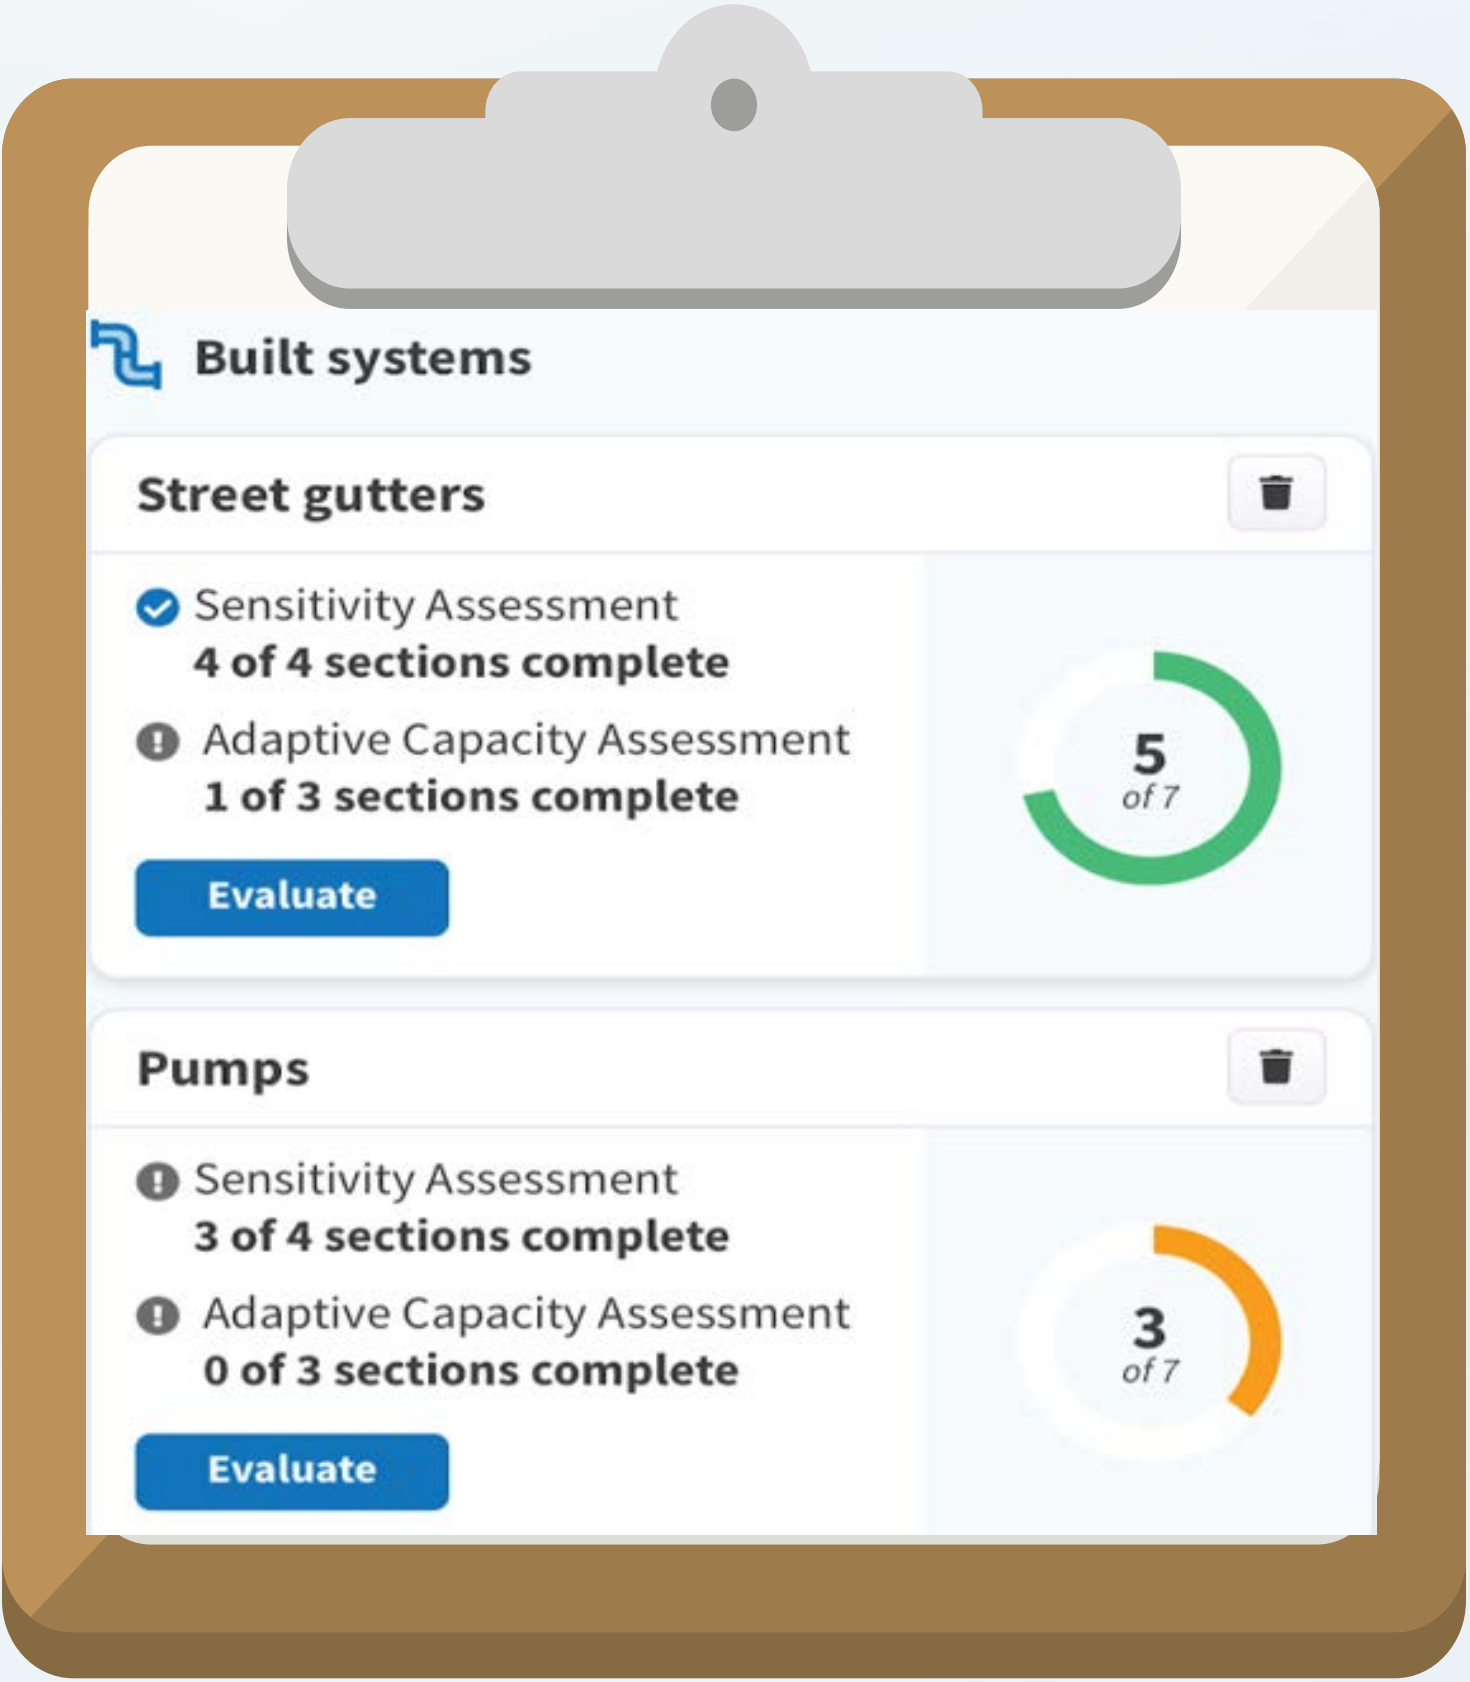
Built systems

Street gutters

Sensitivity Assessment
4 of 4 sections complete

Adaptive Capacity Assessment
1 of 3 sections complete

Evaluate

5
of 7

Pumps

Sensitivity Assessment
3 of 4 sections complete

Adaptive Capacity Assessment
0 of 3 sections complete

Evaluate

3
of 7